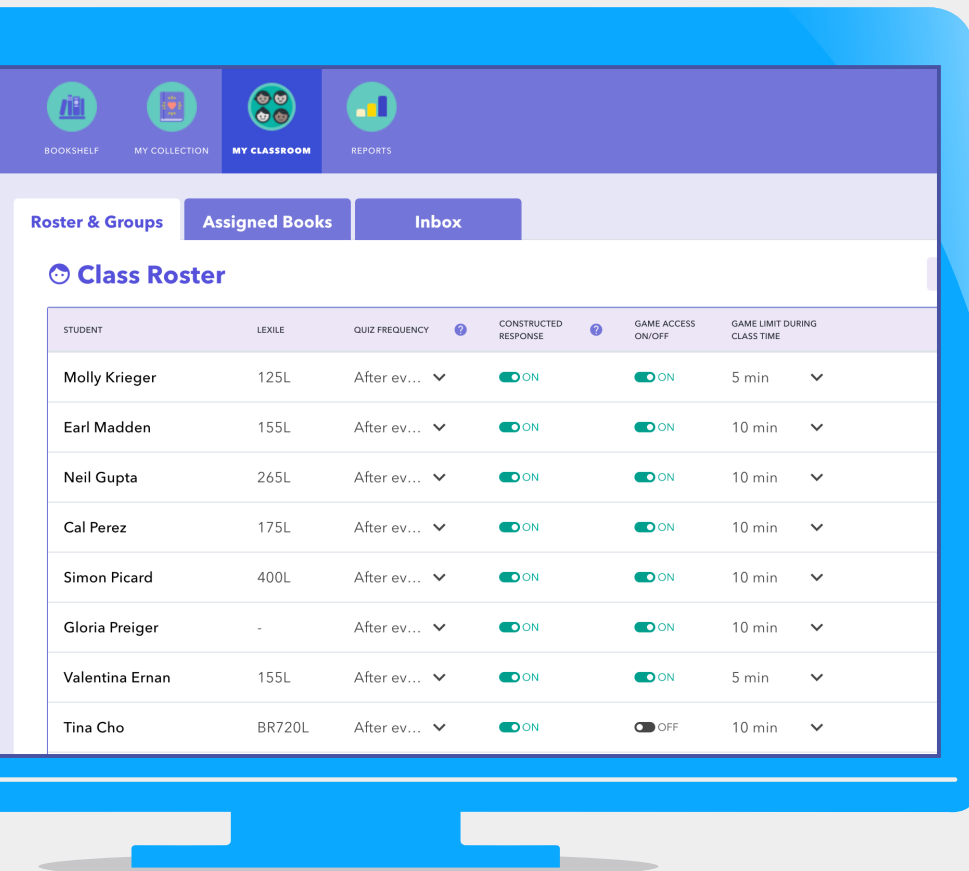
BOOKSHELF
MY COLLECTION
MY CLASSROOM
REPORTS

Roster & Groups
Assigned Books
Inbox

Class Roster

| STUDENT | LEXILE | QUIZ FREQUENCY | CONSTRUCTED RESPONSE | GAME ACCESS ON/OFF | GAME LIMIT DURING CLASS TIME |
|---|---|---|---|---|---|
| Molly Krieger | 125L | After ev... | ON | ON | 5 min |
| Earl Madden | 155L | After ev... | ON | ON | 10 min |
| Neil Gupta | 265L | After ev... | ON | ON | 10 min |
| Cal Perez | 175L | After ev... | ON | ON | 10 min |
| Simon Picard | 400L | After ev... | ON | ON | 10 min |
| Gloria Preiger | - | After ev... | ON | ON | 10 min |
| Valentina Ernan | 155L | After ev... | ON | ON | 5 min |
| Tina Cho | BR720L | After ev... | ON | OFF | 10 min |